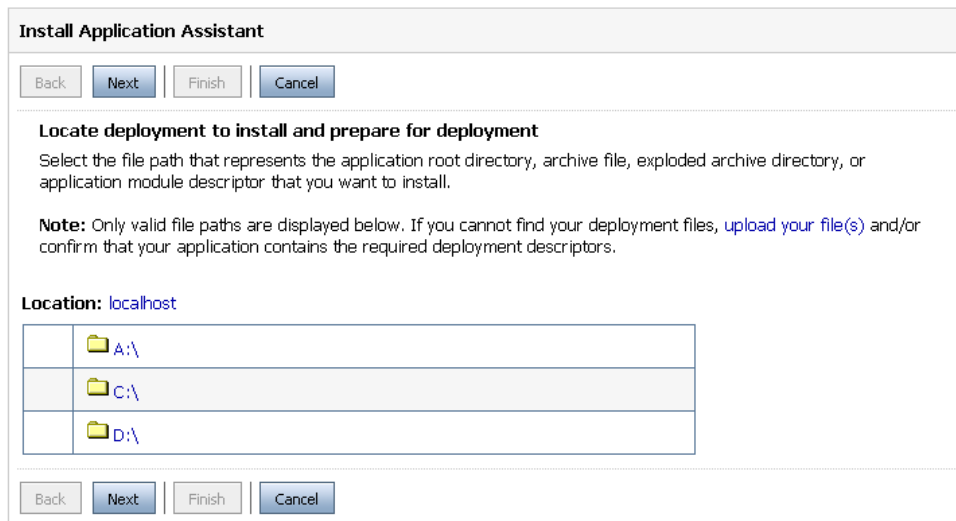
Install Application Assistant

Back Next Finish Cancel

Locate deployment to install and prepare for deployment

Select the file path that represents the application root directory, archive file, exploded archive directory, or application module descriptor that you want to install.

Note: Only valid file paths are displayed below. If you cannot find your deployment files, upload your file(s) and/or confirm that your application contains the required deployment descriptors.

Location: localhost

| | |
|---|---|
| | A:\ |
| | C:\ |
| | D:\ |

Back Next Finish Cancel